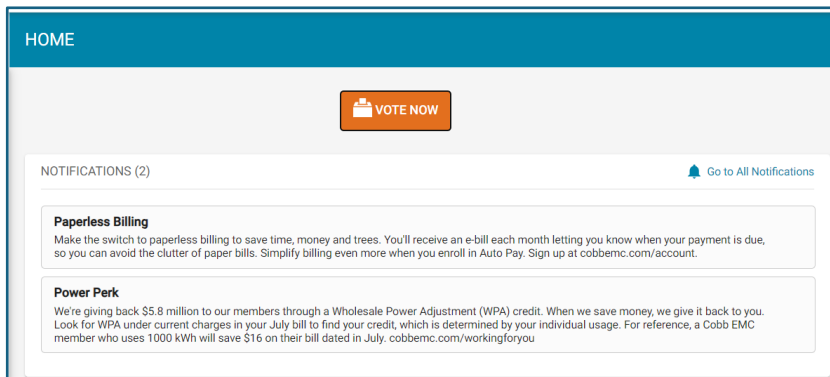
HOME

VOTE NOW

NOTIFICATIONS (2)

Go to All Notifications

Paperless Billing

Make the switch to paperless billing to save time, money and trees. You'll receive an e-bill each month letting you know when your payment is due, so you can avoid the clutter of paper bills. Simplify billing even more when you enroll in Auto Pay. Sign up at cobbemc.com/account.

Power Perk

We're giving back $5.8 million to our members through a Wholesale Power Adjustment (WPA) credit. When we save money, we give it back to you. Look for WPA under current charges in your July bill to find your credit, which is determined by your individual usage. For reference, a Cobb EMC member who uses 1000 kWh will save $16 on their bill dated in July. cobbemc.com/workingforyou